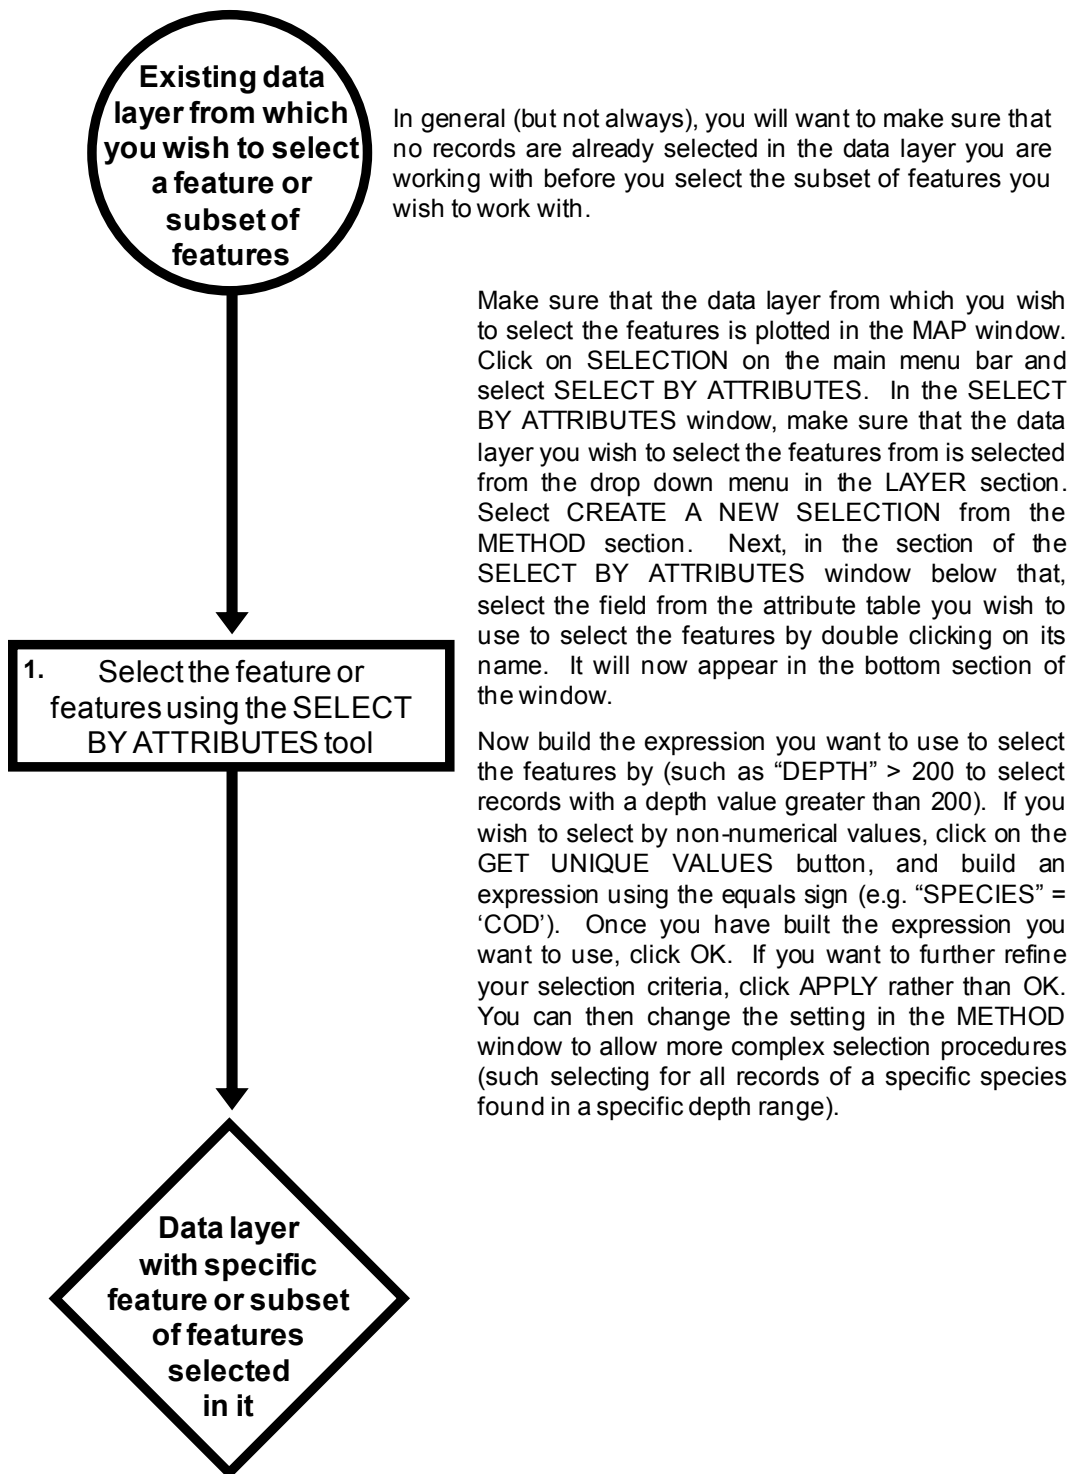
Existing data layer from which you wish to select a feature or subset of features

In general (but not always), you will want to make sure that no records are already selected in the data layer you are working with before you select the subset of features you wish to work with.

Make sure that the data layer from which you wish to select the features is plotted in the MAP window. Click on SELECTION on the main menu bar and select SELECT BY ATTRIBUTES. In the SELECT BY ATTRIBUTES window, make sure that the data layer you wish to select the features from is selected from the drop down menu in the LAYER section. Select CREATE A NEW SELECTION from the METHOD section. Next, in the section of the SELECT BY ATTRIBUTES window below that, select the field from the attribute table you wish to use to select the features by double clicking on its name. It will now appear in the bottom section of the window.

1. Select the feature or features using the SELECT BY ATTRIBUTES tool

Now build the expression you want to use to select the features by (such as “DEPTH” > 200 to select records with a depth value greater than 200). If you wish to select by non-numerical values, click on the GET UNIQUE VALUES button, and build an expression using the equals sign (e.g. “SPECIES” = ‘COD’). Once you have built the expression you want to use, click OK. If you want to further refine your selection criteria, click APPLY rather than OK. You can then change the setting in the METHOD window to allow more complex selection procedures (such selecting for all records of a specific species found in a specific depth range).

Data layer with specific feature or subset of features selected in it